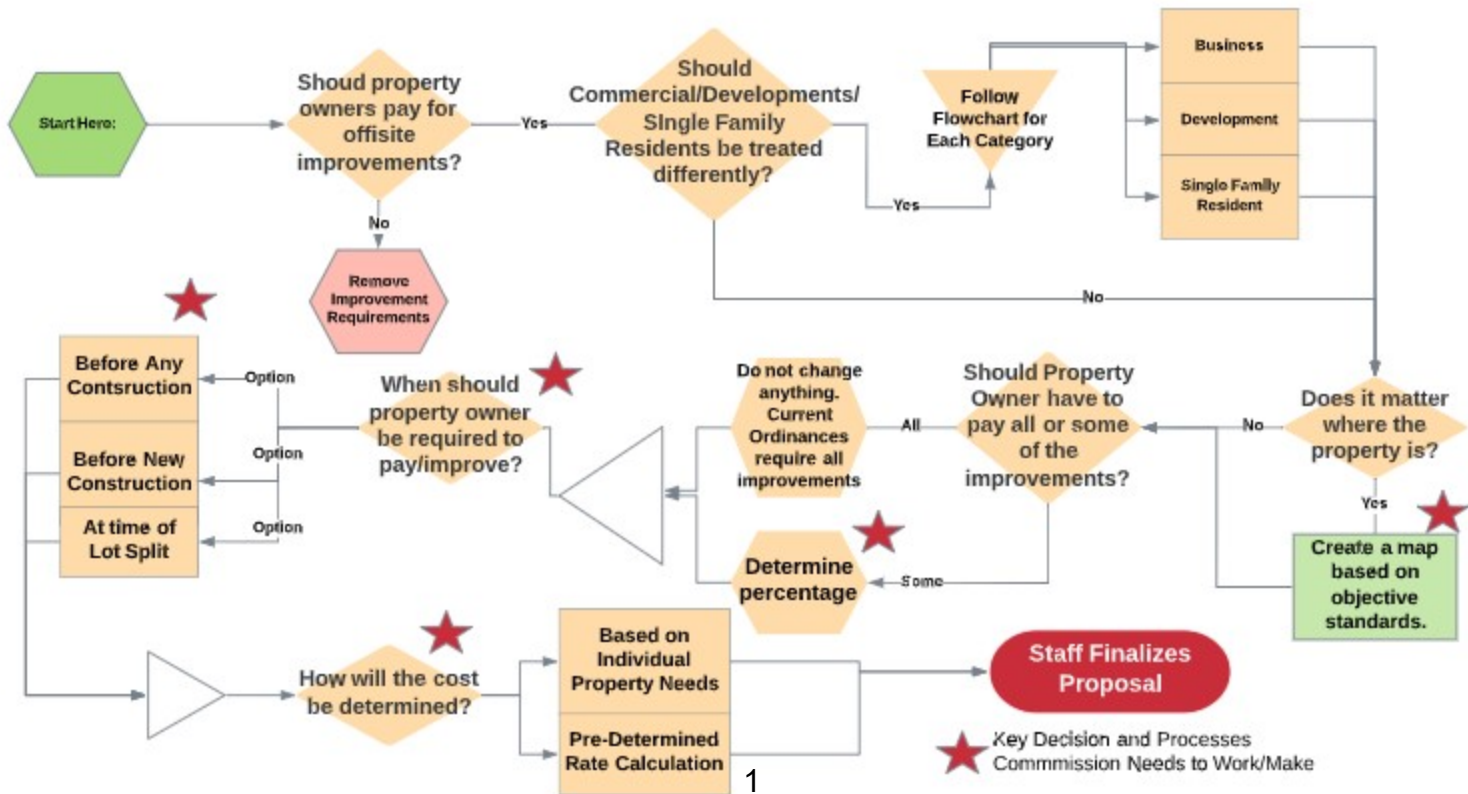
Start Here:

Shoud property owners pay for offsite improvements?

Yes

No

Remove Improvement Requirements

Should Commercial/Developments/ SIngle Family Residents be treated differently?

Yes

Follow Flowchart for Each Category

Business

Development

Single Family Resident

No

Does it matter where the property is?

No

Yes

Create a map based on objective standards.

Should Property Owner have to pay all or some of the improvements?

All

Some

Do not change anything. Current Ordinances require all improvements

Determine percentage

When should property owner be required to pay/improve?

Option

Option

Option

Before Any Contsruction

Before New Construction

At time of Lot Split

How will the cost be determined?

Based on Individual Property Needs

Pre-Determined Rate Calculation

Staff Finalizes Proposal

Key Decision and Processes Commmission Needs to Work/Make

1